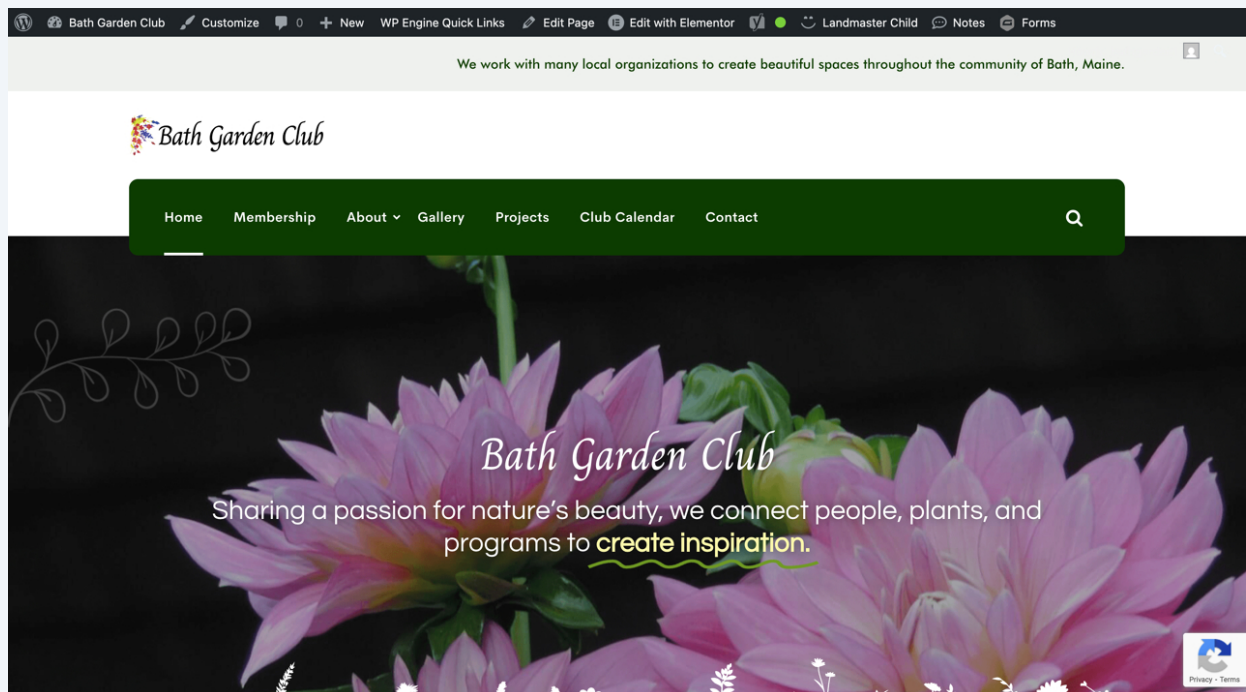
Bath Garden Club Customize 0 New WP Engine Quick Links Edit Page Edit with Elementor Landmaster Child Notes Forms

We work with many local organizations to create beautiful spaces throughout the community of Bath, Maine.

Bath Garden Club

Home Membership About Gallery Projects Club Calendar Contact

Bath Garden Club

Sharing a passion for nature's beauty, we connect people, plants, and programs to create inspiration.

Privacy - Terms